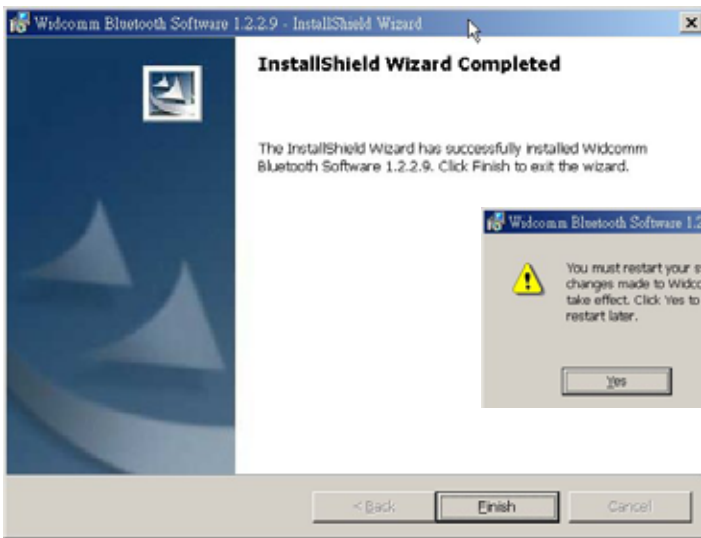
Widcomm Bluetooth Software 1.2.2.9 - InstallShield Wizard

×

InstallShield Wizard Completed

The InstallShield Wizard has successfully installed Widcomm Bluetooth Software 1.2.2.9. Click Finish to exit the wizard.

Widcomm Bluetooth Software 1.2

You must restart your s changes made to Widco take effect. Click Yes to restart later.

Yes

< Back

Finish

Cancel